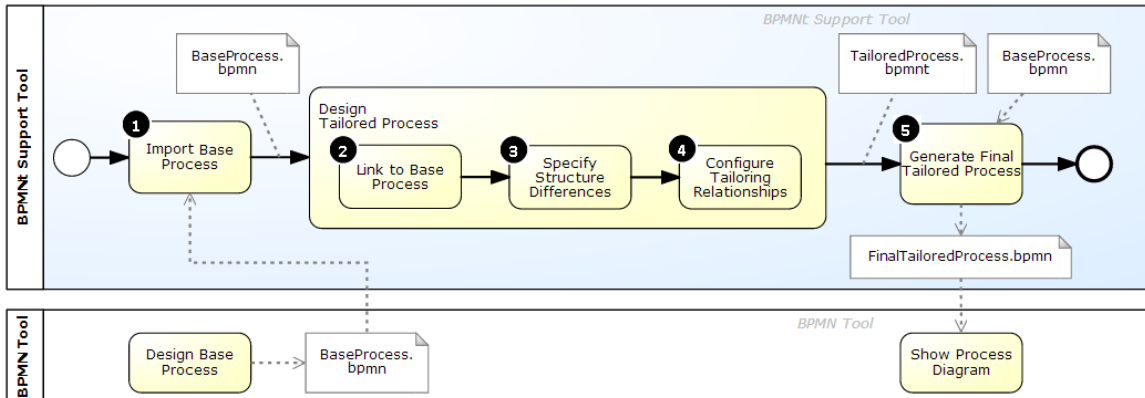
BPMNt Support Tool

BPMNt Support Tool

BaseProcess. bpmn

1 Import Base Process

Design Tailored Process

2 Link to Base Process

3 Specify Structure Differences

4 Configure Tailoring Relationships

TailoredProcess. bpmnt

BaseProcess. bpmn

5 Generate Final Tailored Process

FinalTailoredProcess.bpmn

BPMN Tool

BPMN Tool

Design Base Process

BaseProcess. bpmn

Show Process Diagram